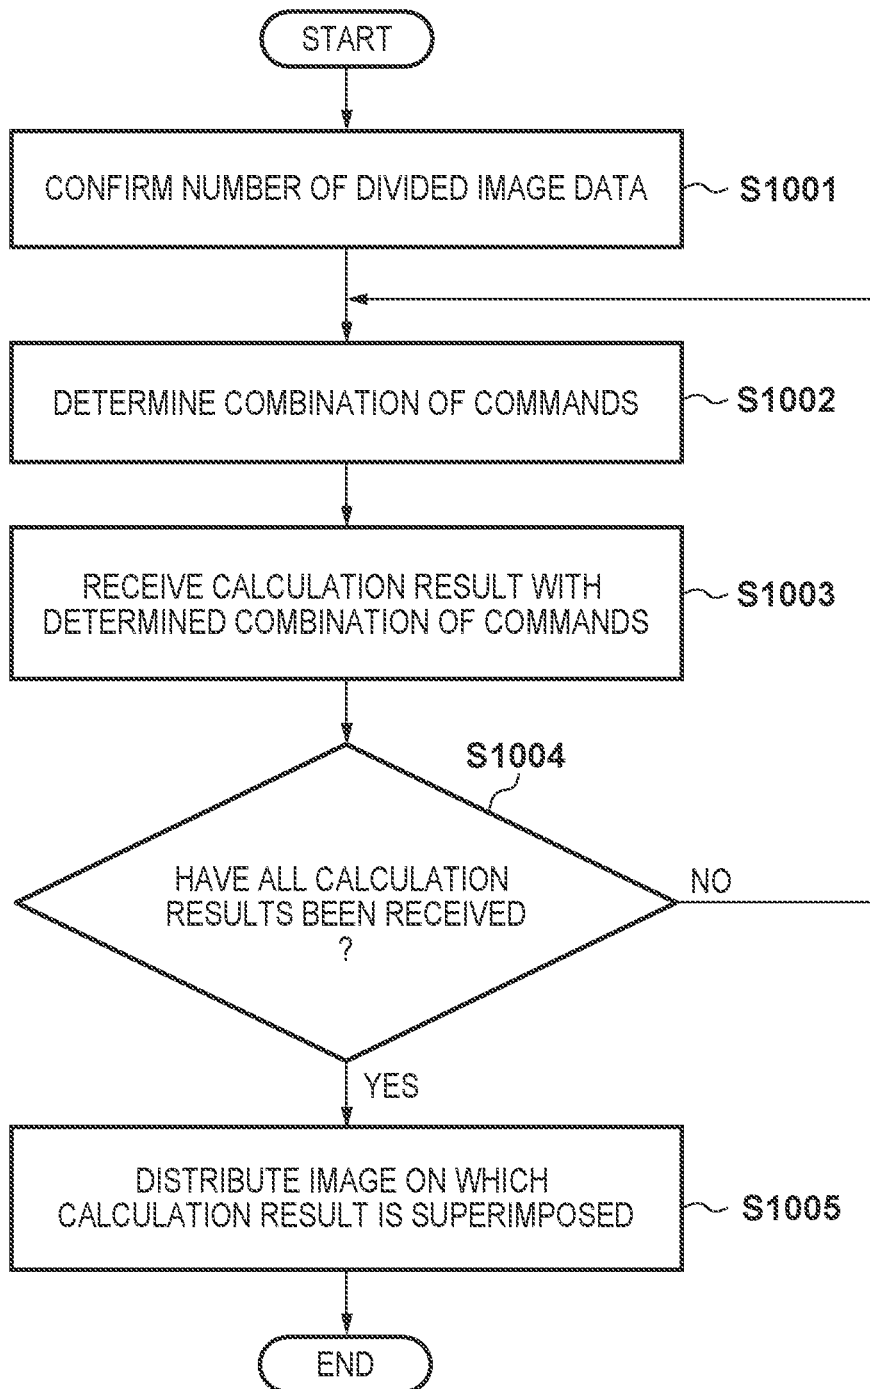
START

CONFIRM NUMBER OF DIVIDED IMAGE DATA

S1001

DETERMINE COMBINATION OF COMMANDS

S1002

RECEIVE CALCULATION RESULT WITH DETERMINED COMBINATION OF COMMANDS

S1003

S1004

HAVE ALL CALCULATION RESULTS BEEN RECEIVED ?

NO

YES

DISTRIBUTE IMAGE ON WHICH CALCULATION RESULT IS SUPERIMPOSED

S1005

END